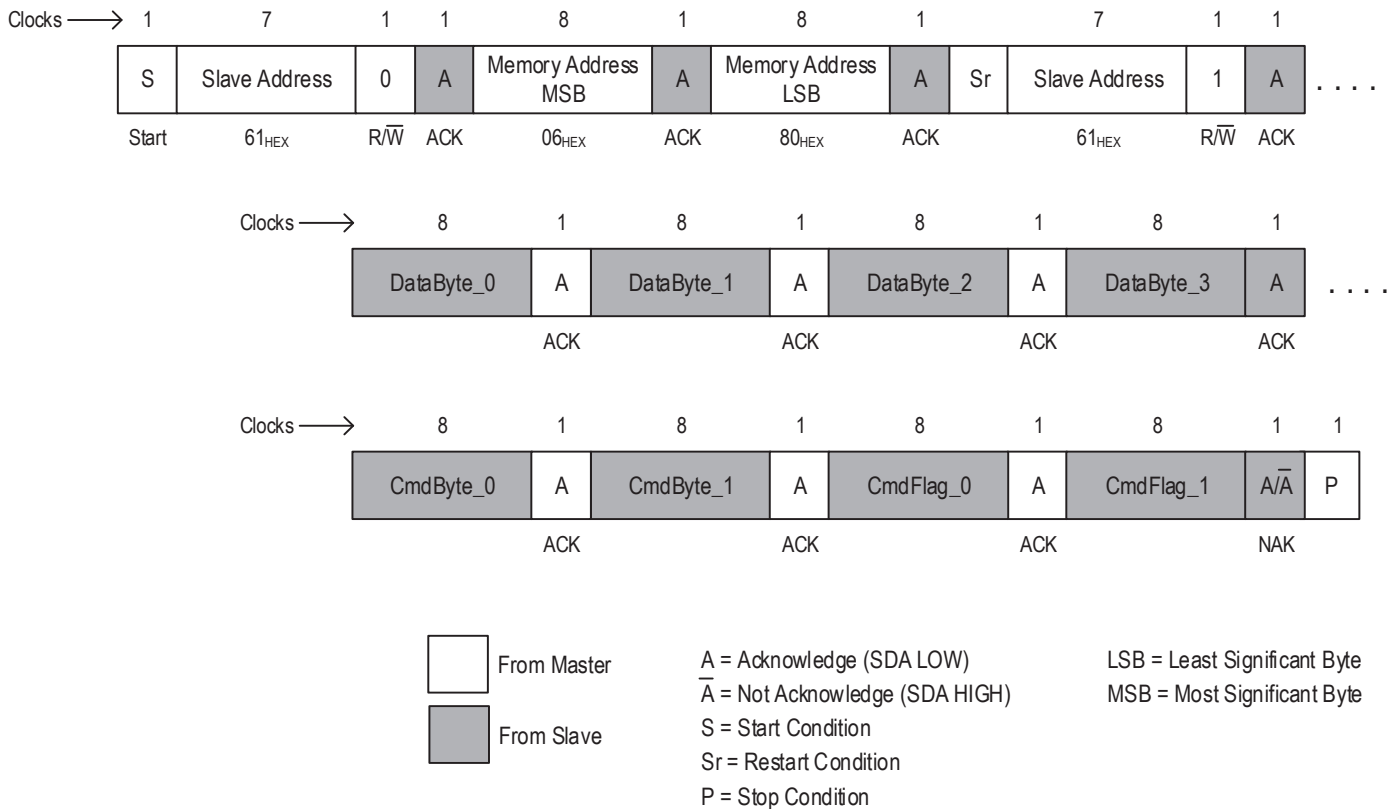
Clocks ⟶ 1 7 1 1 8 1 8 1 7 1 1

| S | Slave Address | 0 | A | Memory Address MSB | A | Memory Address LSB | A | Sr | Slave Address | 1 | A |
|---|---|---|---|---|---|---|---|---|---|---|---|
| Start | $61_{HEX}$ | $R/\overline{W}$ | ACK | $06_{HEX}$ | ACK | $80_{HEX}$ | ACK | | $61_{HEX}$ | $R/\overline{W}$ | ACK |

. . . .

Clocks ⟶ 8 1 8 1 8 1 8 1

| DataByte_0 | A | DataByte_1 | A | DataByte_2 | A | DataByte_3 | A |
|---|---|---|---|---|---|---|---|
| | ACK | | ACK | | ACK | | ACK |

. . . .

Clocks ⟶ 8 1 8 1 8 1 8 1 1

| CmdByte_0 | A | CmdByte_1 | A | CmdFlag_0 | A | CmdFlag_1 | $A/\overline{A}$ | P |
|---|---|---|---|---|---|---|---|---|
| | ACK | | ACK | | ACK | | NAK | |

From Master

From Slave

A = Acknowledge (SDA LOW)
$\overline{A}$ = Not Acknowledge (SDA HIGH)
S = Start Condition
Sr = Restart Condition
P = Stop Condition

LSB = Least Significant Byte
MSB = Most Significant Byte